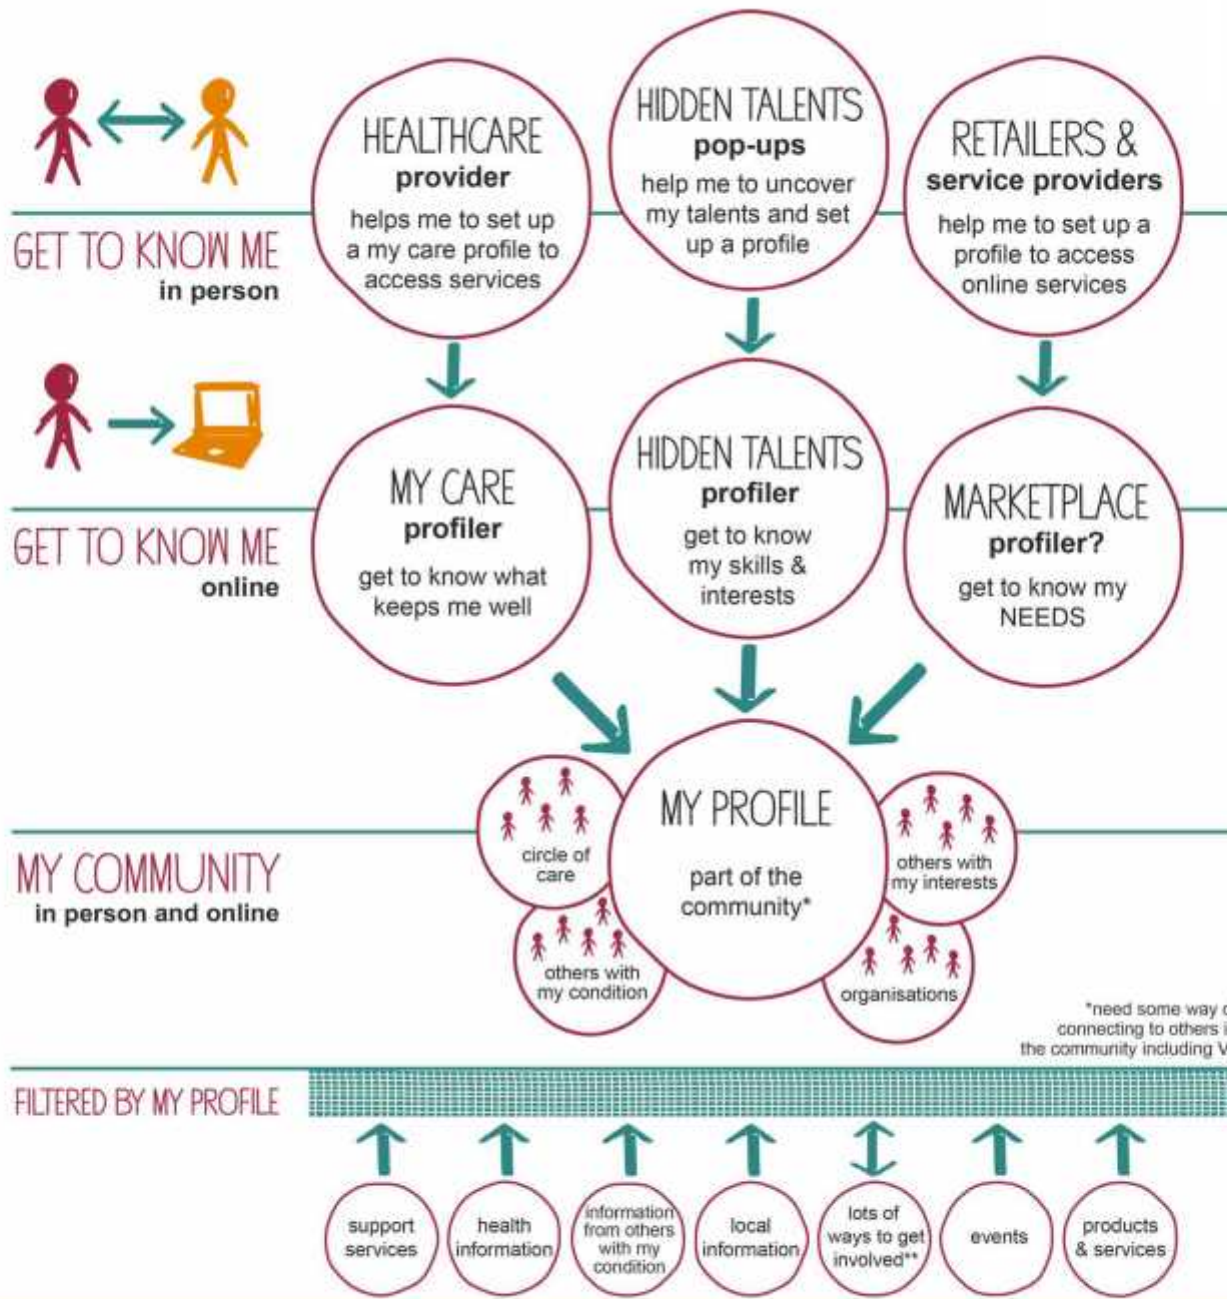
GET TO KNOW ME
in person

HEALTHCARE
provider
helps me to set up a my care profile to access services

HIDDEN TALENTS
pop-ups
help me to uncover my talents and set up a profile

RETAILERS &
service providers
help me to set up a profile to access online services

GET TO KNOW ME
online

MY CARE
profiler
get to know what keeps me well

HIDDEN TALENTS
profiler
get to know my skills & interests

MARKETPLACE
profiler?
get to know my NEEDS

MY COMMUNITY
in person and online

circle of care

MY PROFILE
part of the community*

others with my interests

others with my condition

organisations

*need some way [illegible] connecting to others i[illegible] the community including V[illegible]

FILTERED BY MY PROFILE

support services

health information

information from others with my condition

local information

lots of ways to get involved**

events

products & services